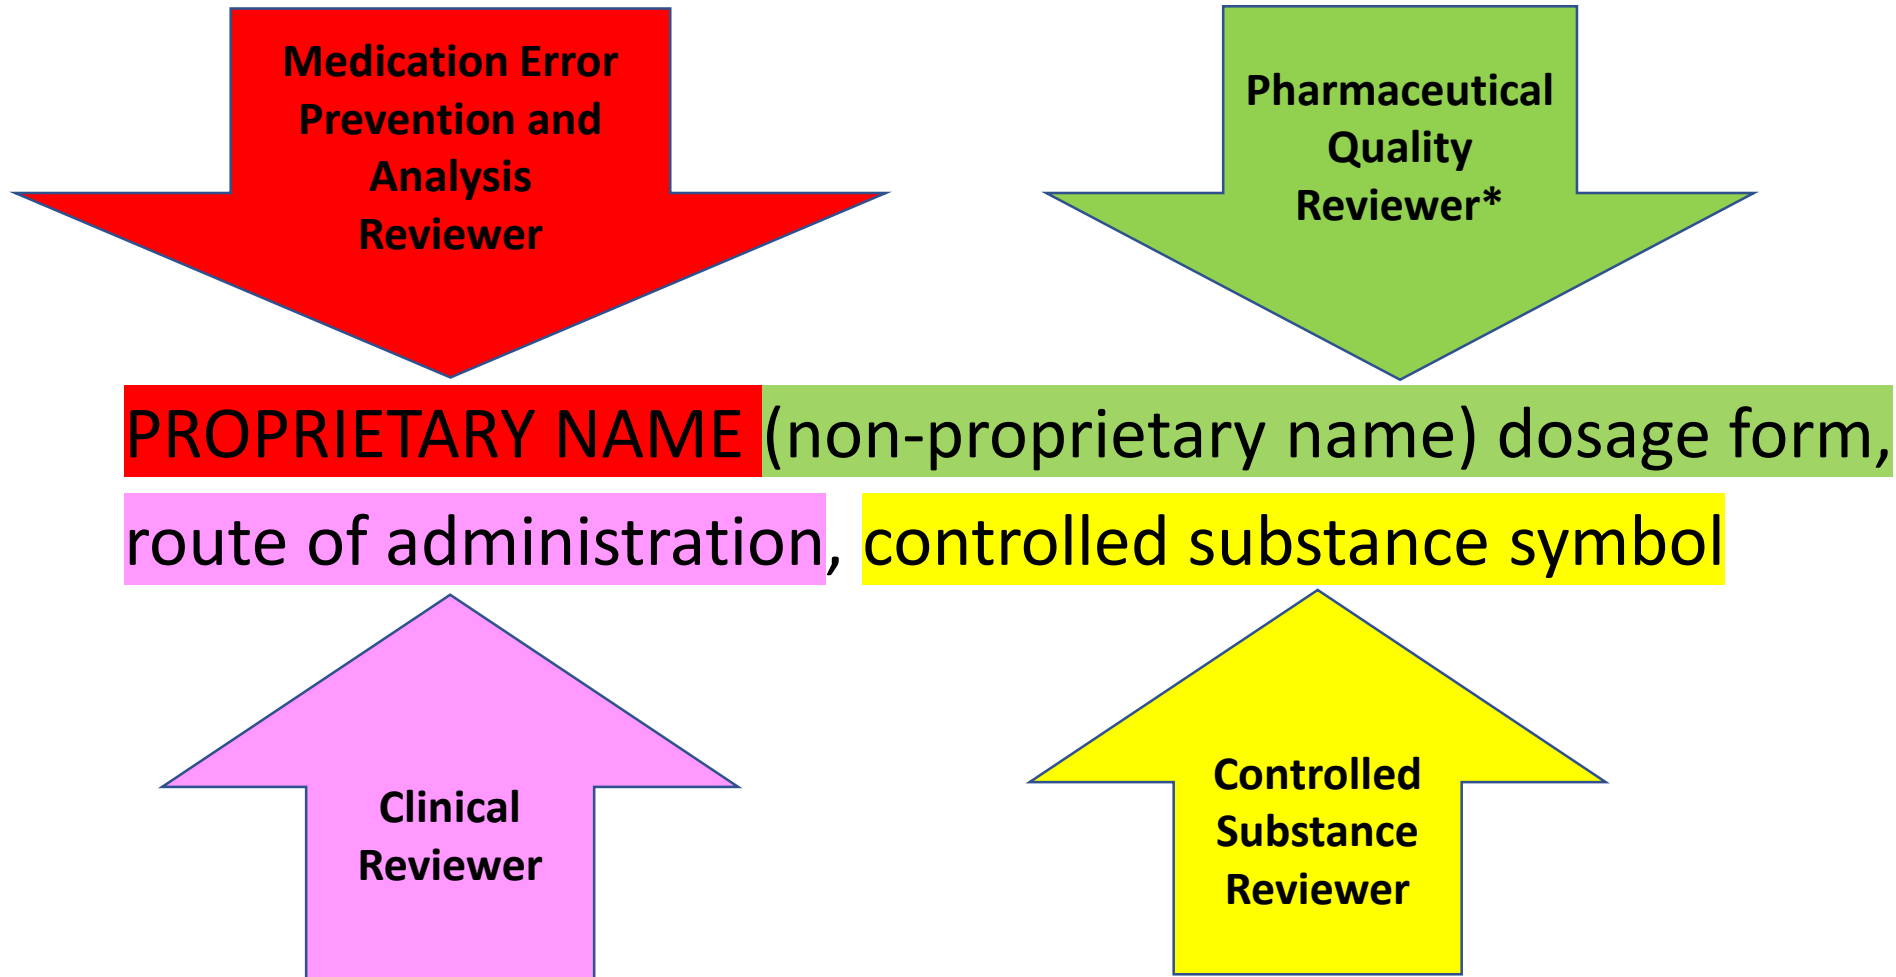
Medication Error Prevention and Analysis Reviewer

Pharmaceutical Quality Reviewer*

PROPRIETARY NAME (non-proprietary name) dosage form, route of administration, controlled substance symbol

Clinical Reviewer

Controlled Substance Reviewer